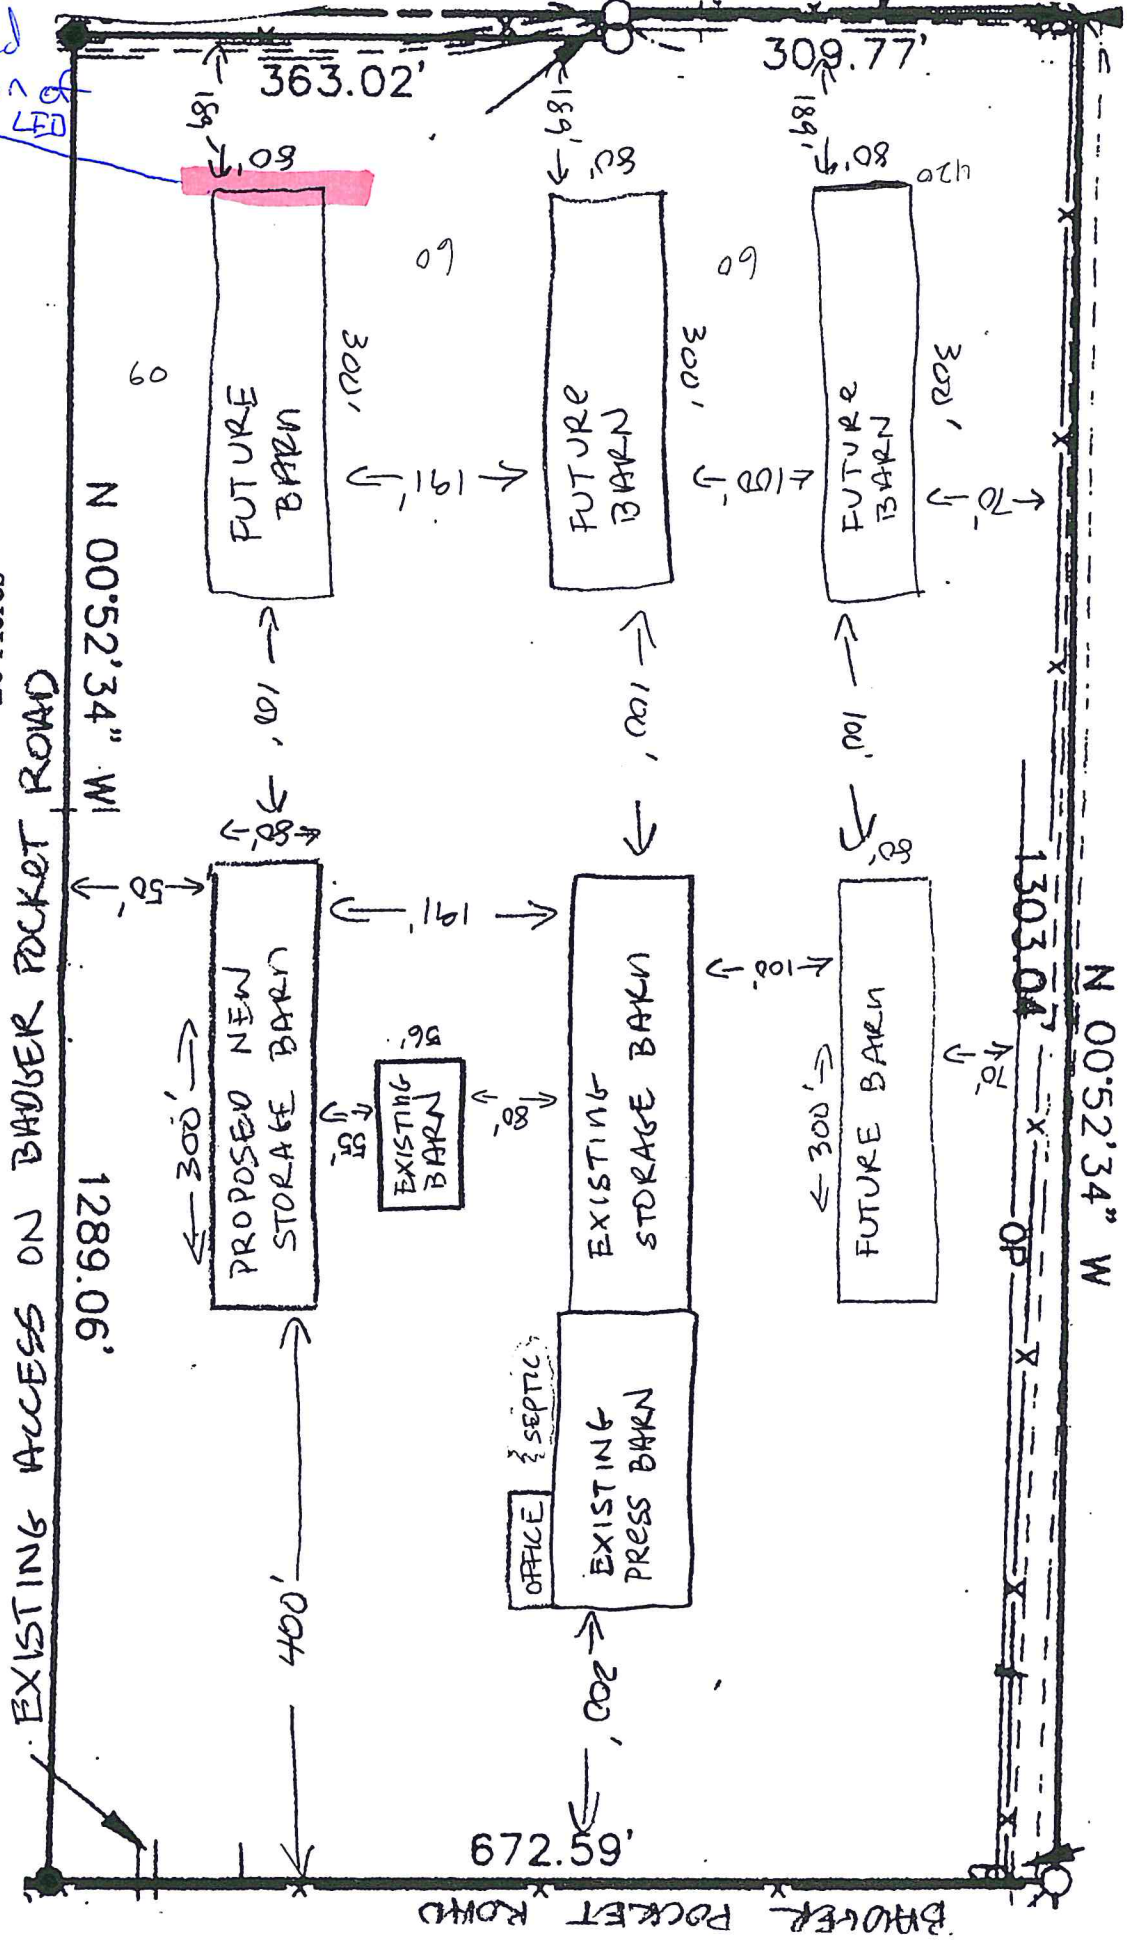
363.02'
309.77'
18'
80'
18'
80'
18'
80'
420
60
60
60
300'
300'
300'
FUTURE BARN
FUTURE BARN
FUTURE BARN
191'
80'
70'
100'
100'
100'
N 00°52'34" W
EXISTING ACCESS ON BADGER POCKET ROAD
80'
50'
191'
80'
PROPOSED NEW STORAGE BARN
300'
96'
EXISTING BARN
55'
80'
EXISTING STORAGE BARN
100'
FUTURE BARN
300'
70'
1303.04'
N 00°52'34" W
1289.06'
SEPTIC
OFFICE
EXISTING PRESS BARN
400'
200'
672.59'
BADGER POCKET ROAD